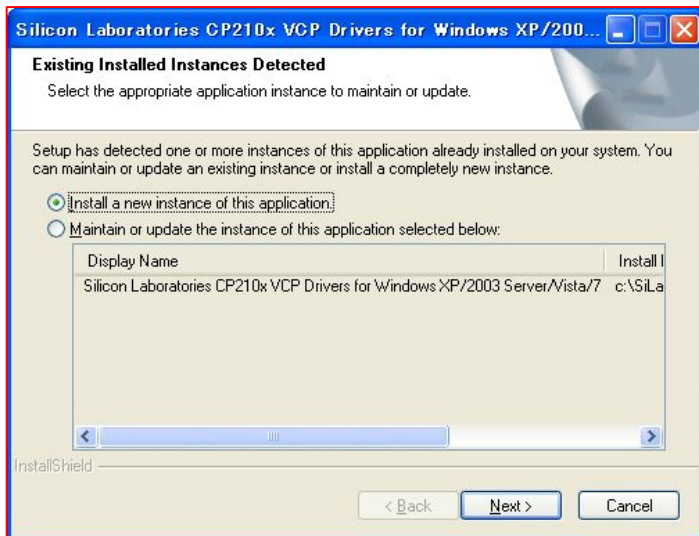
Silicon Laboratories CP210x VCP Drivers for Windows XP/200...

Existing Installed Instances Detected

Select the appropriate application instance to maintain or update.

Setup has detected one or more instances of this application already installed on your system. You can maintain or update an existing instance or install a completely new instance.

Install a new instance of this application.

Maintain or update the instance of this application selected below:

| Display Name | Install I |
|---|---|
| Silicon Laboratories CP210x VCP Drivers for Windows XP/2003 Server/Vista/7 | c:\SiLa |

InstallShield

< Back

Next >

Cancel